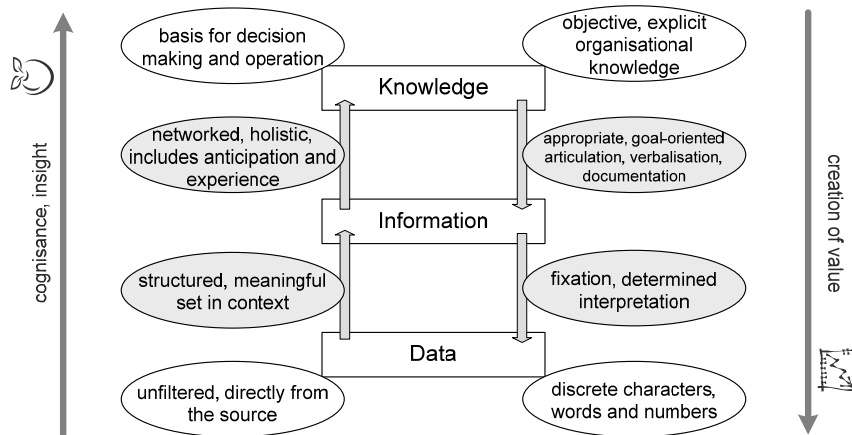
cognisance, insight

basis for decision making and operation

objective, explicit organisational knowledge

Knowledge

networked, holistic, includes anticipation and experience

appropriate, goal-oriented articulation, verbalisation, documentation

Information

structured, meaningful set in context

fixation, determined interpretation

Data

unfiltered, directly from the source

discrete characters, words and numbers

creation of value